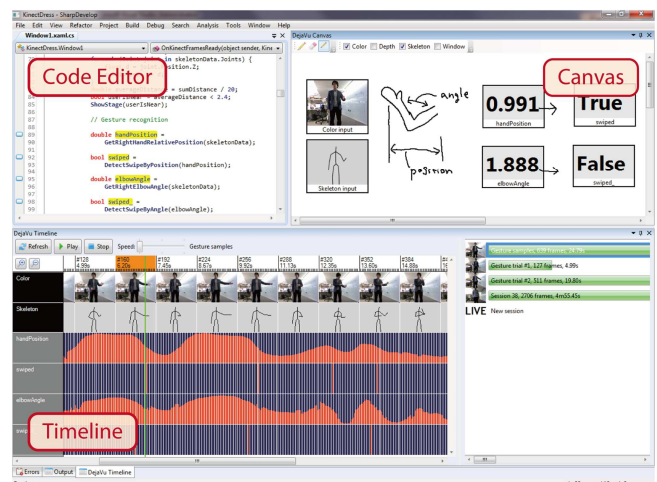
KinectDress - SharpDevelop

File Edit View Refactor Project Build Debug Search Analysis Tools Window Help

Window1.xaml.cs

KinectDress.Window1

OnKinectFramesReady(object sender, Kine

DejaVu Canvas

Color Depth Skeleton Window

Code Editor

Canvas

in skeletonData.Joints) {
osition.Z;

= sumDistance / 20;
= averageDistance < 2.4;
ShowStage(userIsNear);

// Gesture recognition

double handPosition =
GetRightHandRelativePosition(skeletonData);

bool swiped =
DetectSwipeByPosition(handPosition);

double elbowAngle =
GetRightElbowAngle(skeletonData);

bool swiped_ =
DetectSwipeByAngle(elbowAngle);

85
86
87
88
89
90
91
92
93
94
95
96
97
98
99

Color input

Skeleton input

angle

position

0.991
handPosition

True
swiped

1.888
elbowAngle

False
swiped_

DejaVu Timeline

Refresh Play Stop Speed: Gesture samples

#128 4.99s
#160 5.20s
#192 7.45s
#224 8.67s
#256 9.92s
#288 11.13s
#320 12.35s
#352 13.60s
#384 14.88s

Color

Skeleton

handPosition

swiped

elbowAngle

Timeline

Gesture samples, 416 frames, 16.39s
Gesture trial #1, 127 frames, 4.99s
Gesture trial #2, 511 frames, 19.80s
Session 38, 2706 frames, 4m55.45s

LIVE New session

Errors Output DejaVu Timeline